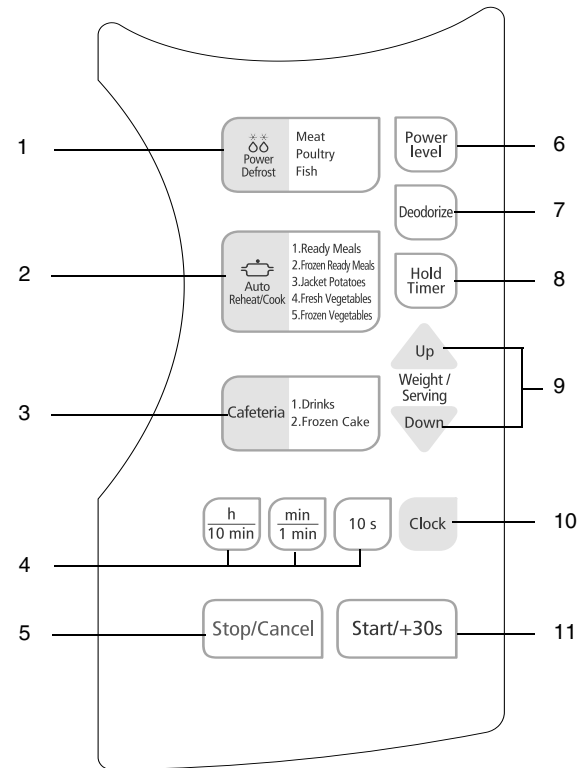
1
Power Defrost
Meat
Poultry
Fish

6
Power level

7
Deodorize

2
Auto Reheat/Cook
1.Ready Meals
2.Frozen Ready Meals
3.Jacket Potatoes
4.Fresh Vegetables
5.Frozen Vegetables

8
Hold Timer

Up
Weight / Serving
Down
9

3
Cafeteria
1.Drinks
2.Frozen Cake

$\frac{h}{10 \text{ min}}$
$\frac{min}{1 \text{ min}}$
10 s
Clock
10

4

5
Stop/Cancel
Start/+30s
11